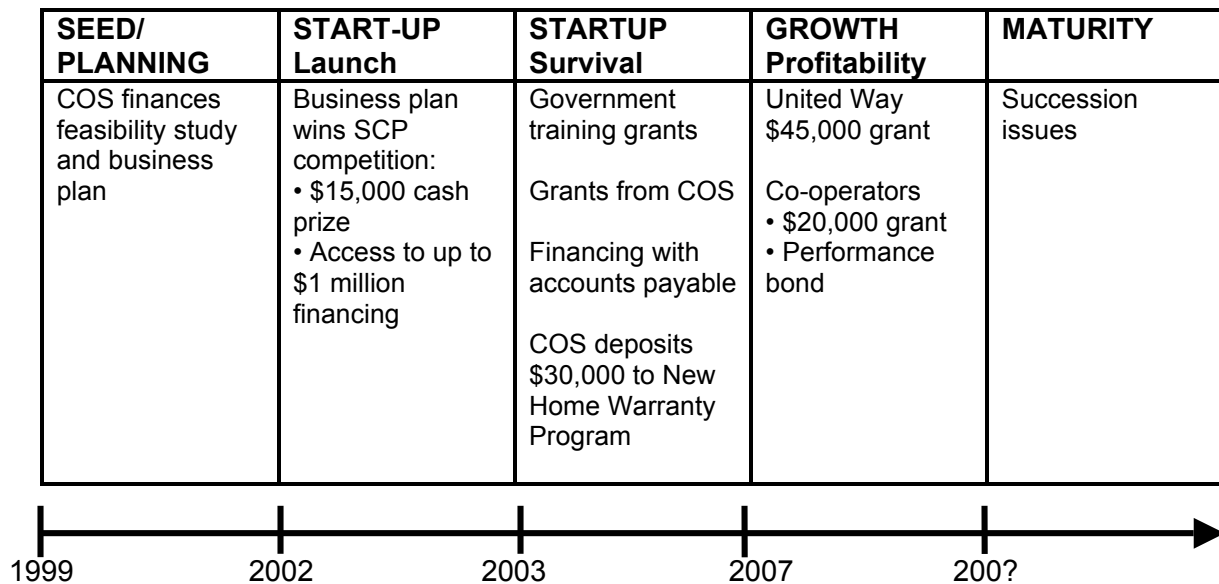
| SEED/ PLANNING | START-UP Launch | STARTUP Survival | GROWTH Profitability | MATURITY |
|---|---|---|---|---|
| COS finances feasibility study and business plan | Business plan wins SCP competition: • \$15,000 cash prize • Access to up to \$1 million financing | Government training grants<br><br>Grants from COS<br><br>Financing with accounts payable<br><br>COS deposits \$30,000 to New Home Warranty Program | United Way \$45,000 grant<br><br>Co-operators • \$20,000 grant • Performance bond | Succession issues |

1999 2002 2003 2007 200?